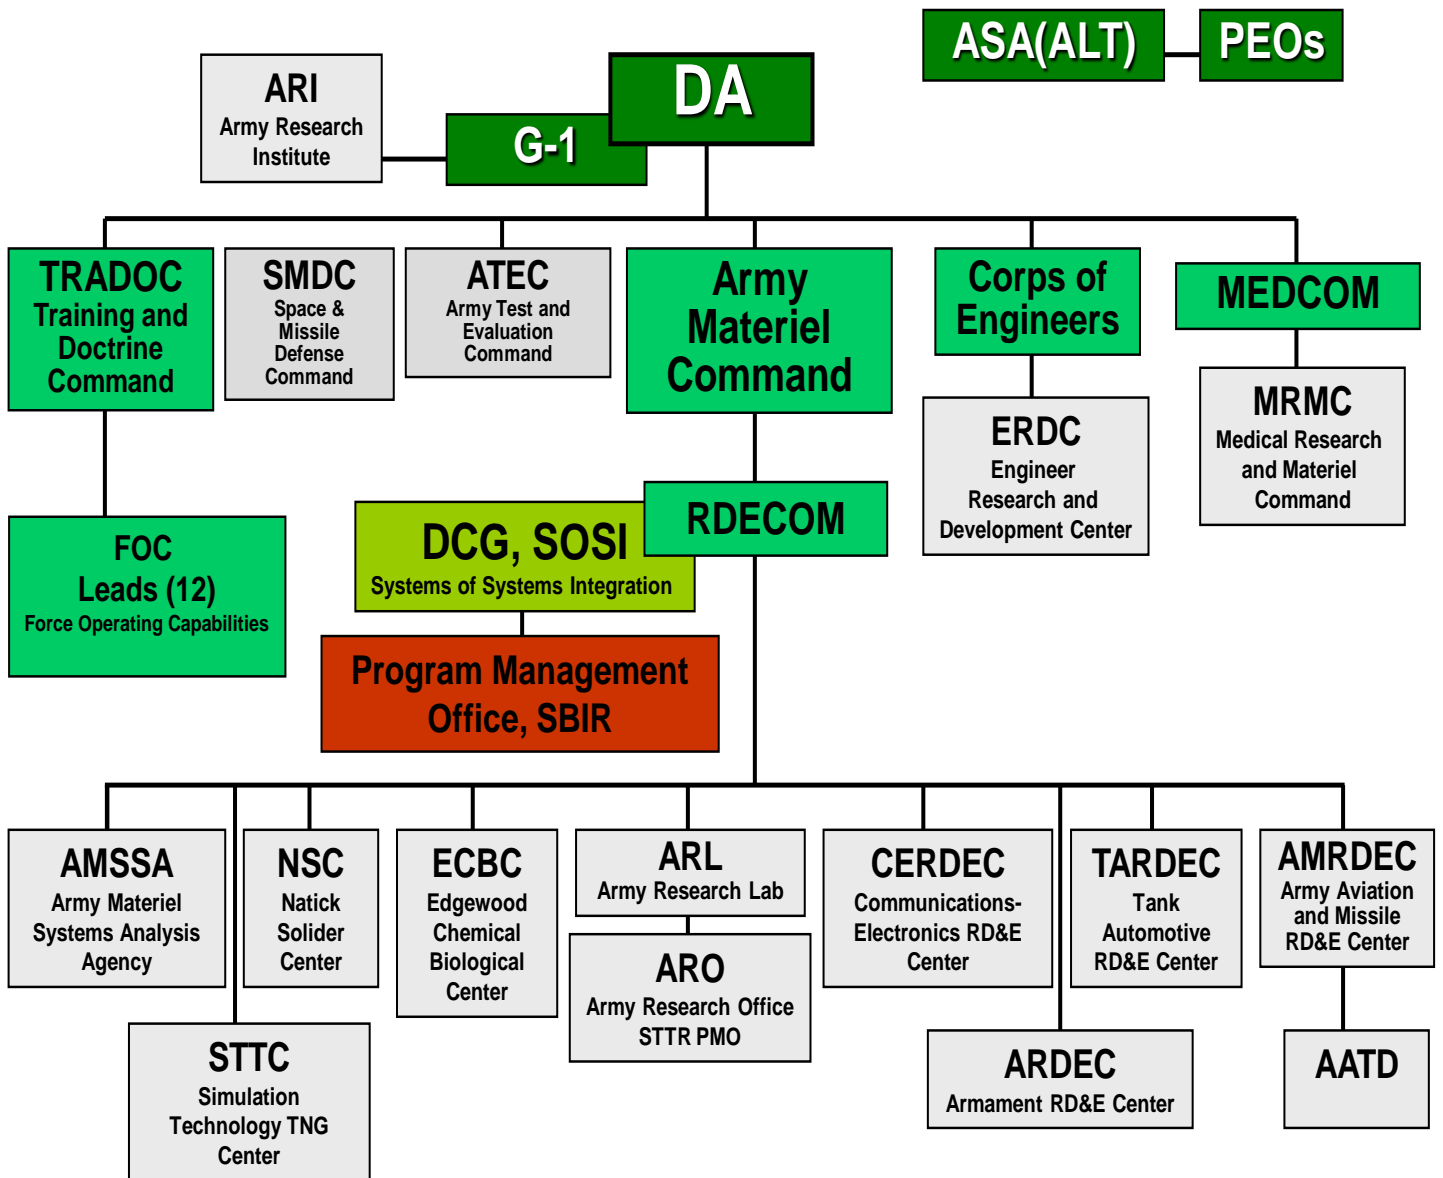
ASA(ALT)

PEOs

ARI
Army Research Institute

G-1

DA

TRADOC
Training and Doctrine Command

SMDC
Space & Missile Defense Command

ATEC
Army Test and Evaluation Command

Army Materiel Command

Corps of Engineers

MEDCOM

ERDC
Engineer Research and Development Center

MRMC
Medical Research and Materiel Command

FOC Leads (12)
Force Operating Capabilities

DCG, SOSI
Systems of Systems Integration

RDECOM

Program Management Office, SBIR

AMSSA
Army Materiel Systems Analysis Agency

NSC
Natick Solider Center

ECBC
Edgewood Chemical Biological Center

ARL
Army Research Lab

ARO
Army Research Office
STTR PMO

CERDEC
Communications-Electronics RD&E Center

TARDEC
Tank Automotive RD&E Center

AMRDEC
Army Aviation and Missile RD&E Center

STTC
Simulation Technology TNG Center

ARDEC
Armament RD&E Center

AATD